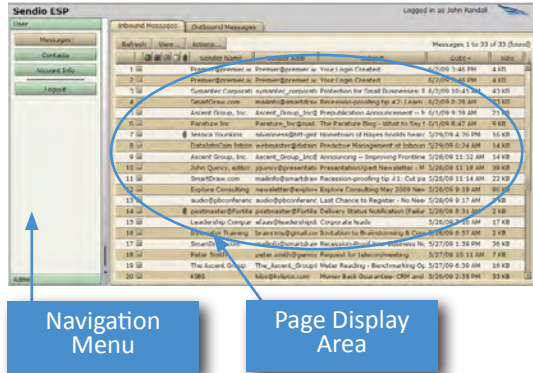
Sendio ESP

Logged in as John Randall

User

Messages

Contacts

Account Info

Logout

Admin

Inbound Messages | Outbound Messages

Refresh | View... | Actions...

Messages 1 to 33 of 33 (found)

| | Sender Name | Sender Addr | Subject | Date | Size |
|---|---|---|---|---|---|
| 1 | Premier@premier.w | Premier@premier.w | Your Logon Credent | 6/2/09 3:48 PM | 4 KB |
| 2 | Premier@premier.w | Premier@premier.w | Your Logon Credent | 6/2/09 3:46 PM | 4 KB |
| 3 | Symantec Corporati | symantec_corporati | Protection for Small Businesses: R | 6/1/09 10:45 AM | 43 KB |
| 4 | SmartDraw.com | mailinfo@smartdraw | Recession-proofing tip #2: Learn | 6/2/09 8:28 AM | 23 KB |
| 5 | Ascent Group, Inc. | Ascent_Group,_Inc@ | Prepublication Announcement – B | 6/1/09 9:18 AM | 21 KB |
| 6 | Parature Inc | Parature_Inc@mail. | The Parature Blog – What to Say T | 6/1/09 6:47 AM | 9 KB |
| 7 | Jessica Younkins | jyounkins@bff.gmt | Hometown of Hayes holds heart | 5/29/09 4:26 PM | 36 KB |
| 8 | DataInfoCom Inform | webmaster@datainf | Predictive Management at Informa | 5/29/09 6:24 AM | 14 KB |
| 9 | Ascent Group, Inc. | Ascent_Group,_Inc@ | Announcing – Improving Frontline | 5/28/09 11:52 AM | 15 KB |
| 10 | John Quincy, editor | jquincy@presentatio | Presentations.net Newsletter – M | 5/28/09 11:16 AM | 38 KB |
| 11 | SmartDraw.com | mailinfo@smartdraw | Recession-proofing tip #1: Cut pa | 5/28/09 11:14 AM | 22 KB |
| 12 | Explore Consulting | newsletter@explore | Explore Consulting May 2009 New | 5/28/09 10:43 AM | 39 KB |
| 13 | audio@pbconferenc | audio@pbconferenc | Last Chance to Register - No Nee | 5/28/09 9:17 AM | 9 KB |
| 14 | postmaster@Fortite | postmaster@Fortite | Delivery Status Notification (Failur | 5/28/09 8:36 AM | 2 KB |
| 15 | Leadership Compar | wlaas@leadershipdi | Corporate leads | 5/28/09 7:09 AM | 2 KB |
| 16 | Innovate Training | brainstrm@gmail.com | Invitation to Brainstorming & Cre | 5/28/09 6:57 AM | 2 KB |
| 17 | SmartDraw.com | mailinfo@smartdraw | Recession-Proof your Business N | 5/27/09 1:37 PM | 13 KB |
| 18 | Peter Smith | peter.smith@germ | Request for telecommute | 5/27/09 7:16 AM | 1 KB |
| 19 | The Ascent Group | The_Ascent_Group@ | Meter Reading – Benchmarking Q | 5/27/09 6:39 AM | 16 KB |
| 20 | KIBS | kibs@kribon.com | Money Back Guarantee: CRM and | 5/26/09 2:35 PM | 33 KB |

Navigation Menu

Page Display Area